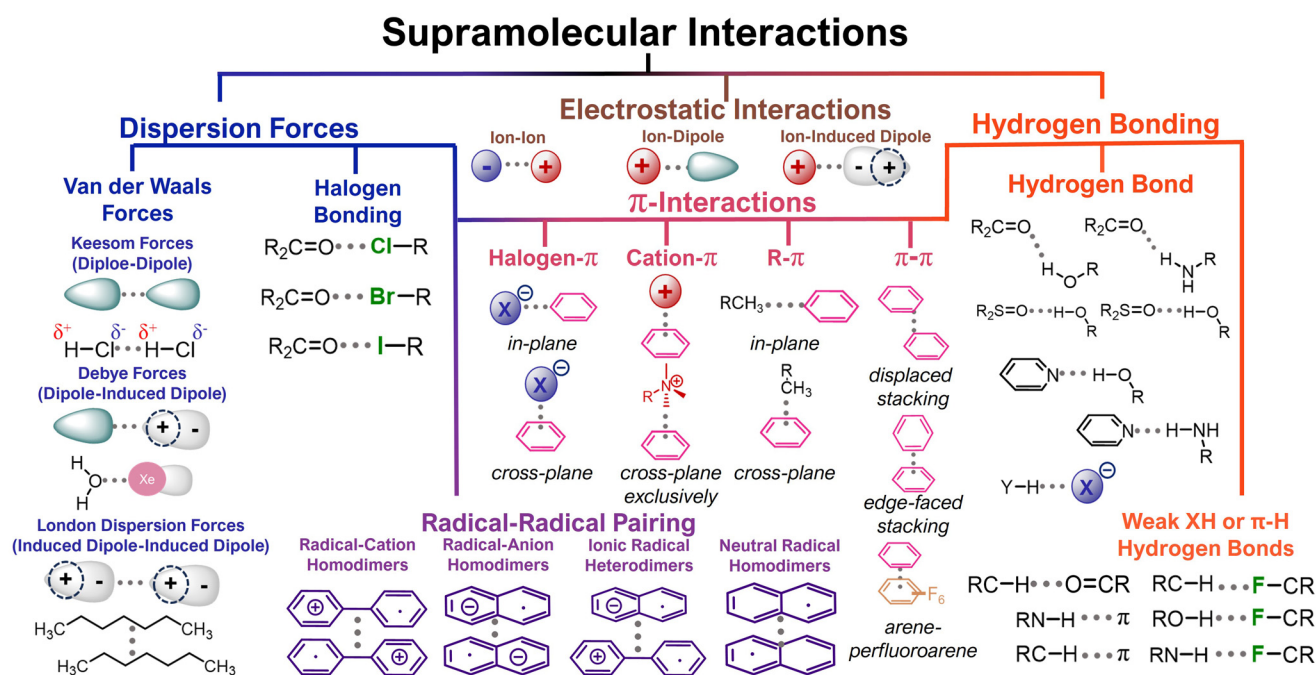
Supramolecular Interactions

Dispersion Forces

Van der Waals Forces

Keesom Forces (Diploe-Dipole)

$\delta^+$ $\delta^-$ $\delta^+$ $\delta^-$
H–Cl H–Cl

Debye Forces (Dipole-Induced Dipole)

+ -

H O H Xe

London Dispersion Forces (Induced Dipole-Induced Dipole)

+ - + -

$H_3C$ $CH_3$
$H_3C$ $CH_3$

Halogen Bonding

$R_2C=O$ Cl–R

$R_2C=O$ Br–R

$R_2C=O$ I–R

Electrostatic Interactions

Ion-Ion
- +

Ion-Dipole
+

Ion-Induced Dipole
+ - +

π-Interactions

Halogen-π
X −
in-plane
X −
cross-plane

Cation-π
+
R N +
cross-plane exclusively

R-π
$RCH_3$
in-plane
R $CH_3$
cross-plane

π-π
displaced stacking
edge-faced stacking
$F_6$
arene-perfluoroarene

Hydrogen Bonding

Hydrogen Bond

$R_2C=O$ H O R
$R_2C=O$ H N R H
$R_2S=O$ H–O R
$R_2S=O$ H–O R
N H–O R
N H–NH R
Y–H X −

Weak XH or π-H Hydrogen Bonds

RC–H O=CR
RC–H F–CR
RN–H π
RO–H F–CR
RC–H π
RN–H F–CR

Radical-Radical Pairing

Radical-Cation Homodimers

Radical-Anion Homodimers

Ionic Radical Heterodimers

Neutral Radical Homodimers